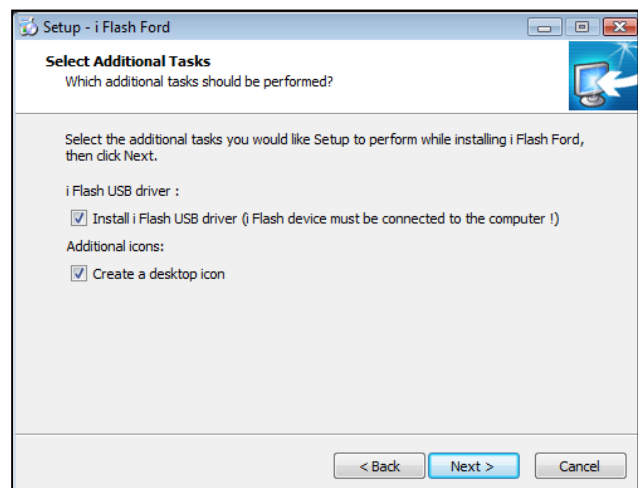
Setup - i Flash Ford

Select Additional Tasks
Which additional tasks should be performed?

Select the additional tasks you would like Setup to perform while installing i Flash Ford, then click Next.

i Flash USB driver :

Install i Flash USB driver (i Flash device must be connected to the computer !)

Additional icons:

Create a desktop icon

< Back
Next >
Cancel